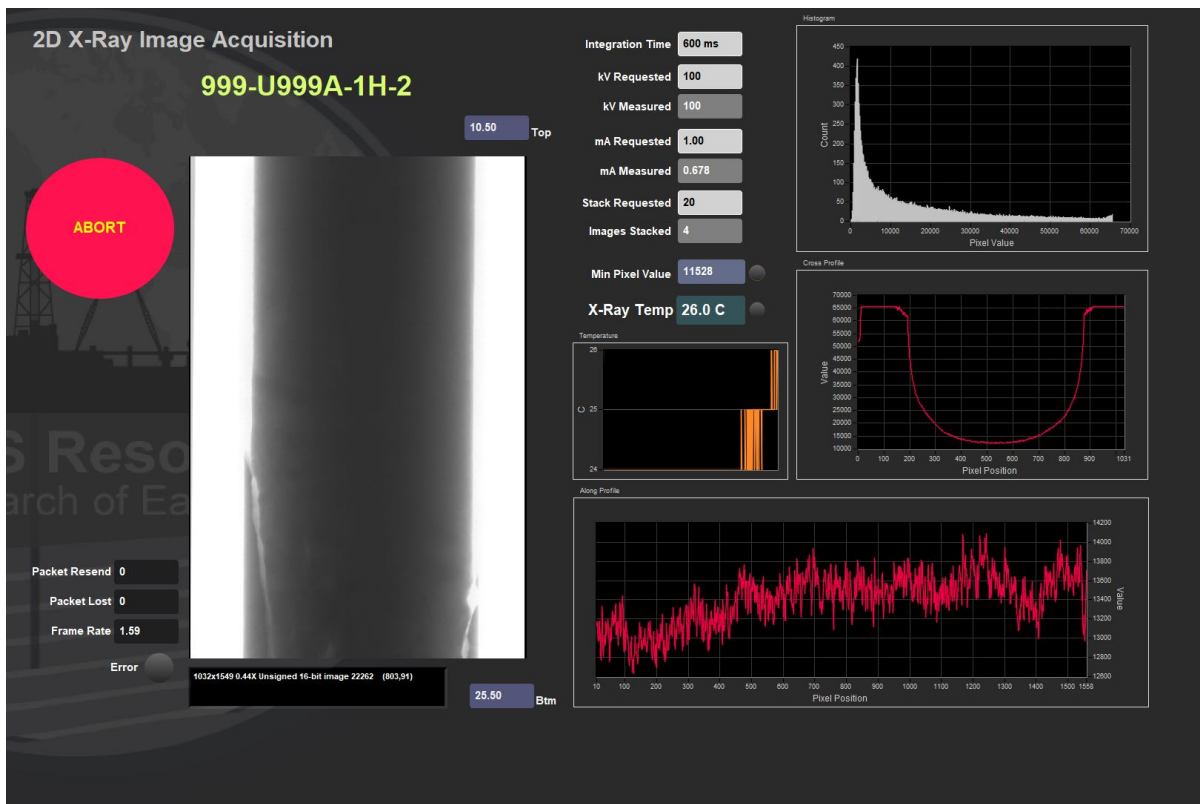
2D X-Ray Image Acquisition

999-U999A-1H-2

10.50 Top

ABORT

S Reso
arch of Ea

Packet Resend 0
Packet Lost 0
Frame Rate 1.59
Error

1032x1549 0.44X Unsigned 16-bit image 22262 (803,91)

25.50 Btm

Integration Time 600 ms
kV Requested 100
kV Measured 100
mA Requested 1.00
mA Measured 0.678
Stack Requested 20
Images Stacked 4
Min Pixel Value 11528
X-Ray Temp 26.0 C

Temperature
26
25
24
C

Histogram
450 400 350 300 250 200 150 100 50 0
Count
0 10000 20000 30000 40000 50000 60000 70000
Pixel Value

Cross Profile
70000 65000 60000 55000 50000 45000 40000 35000 30000 25000 20000 15000 10000
Value
0 100 200 300 400 500 600 700 800 900 1031
Pixel Position

Along Profile
14200 14000 13800 13600 13400 13200 13000 12800 12600
Value
10 100 200 300 400 500 600 700 800 900 1000 1100 1200 1300 1400 1500 1558
Pixel Position